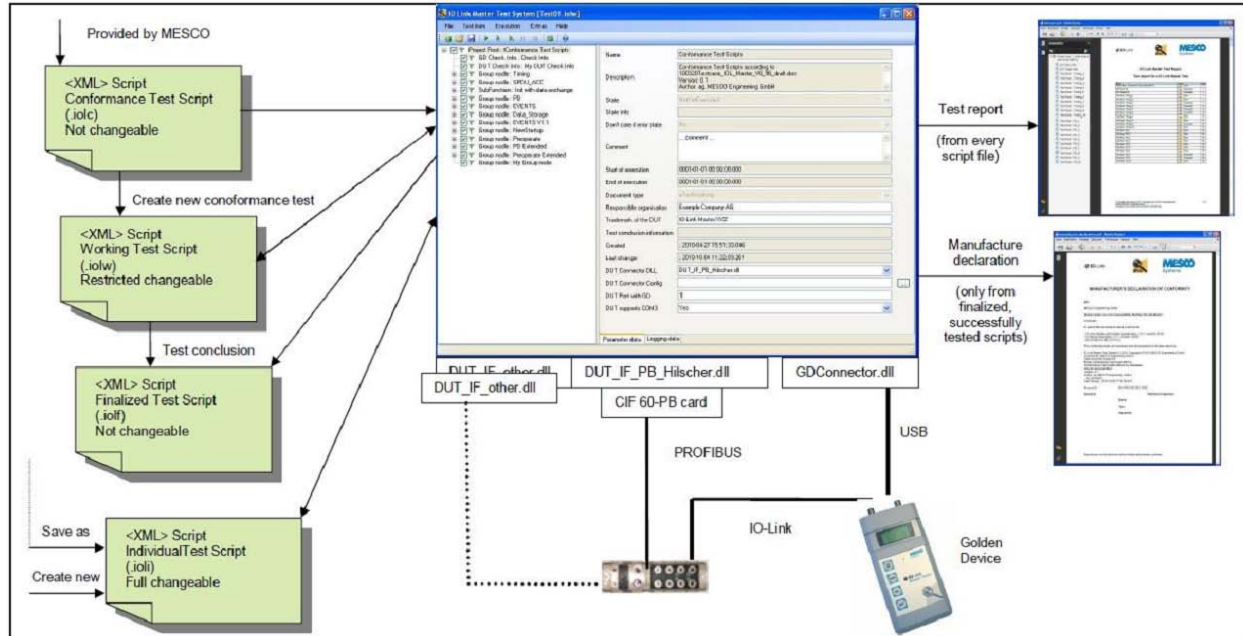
Provided by MESCO

<XML> Script
Conformance Test Script
(.iolc)
Not changeable

Create new conoformance test

<XML> Script
Working Test Script
(.iolw)
Restricted changeable

Test conclusion

<XML> Script
Finalized Test Script
(.iolf)
Not changeable

Save as

Create new

<XML> Script
IndividualTest Script
(.ioli)
Full changeable

IO Link Master Test System [Test09.iolw]

File Test data Execution Extras Help

Project Root: IConformance Test Scripts
GD Check Info: Check Info
DUT Check Info: My DUT Check Info
Group node: Timing
Group node: SPDU_ACC
SubFunction: Init with data exchange
Group node: PD
Group node: EVENTS
Group node: Data_Storage
Group node: EVENTS V1.1
Group node: NewStartup
Group node: Preoperate
Group node: PD Extended
Group node: Preoperate Extended
Group node: My Group node

| Name | Conformance Test Scripts |
|---|---|
| Description | Conformance Test Scripts according to 10032013.ioltests_IOL_Master_V02_90_draft.docx Version: 0.1 Author: ag, MESCO Engineering GmbH |
| State | |
| State info | |
| Don't care if error state | |
| Comment | ...Comment ... |
| Start of execution | 0001-01-01 00:00:00.000 |
| End of execution | 0001-01-01 00:00:00.000 |
| Document type | |
| Responsible organization | Example Company AG |
| Trademark of the DUT | IO-Link Master/1/02 |
| Test conclusion information | |
| Created | 2010-04-27 15:51:33.046 |
| Last change | 2010-10-04 11:22:03.261 |
| DUT Connector DLL | DUT_IF_PB_Hilscher.dll |
| DUT Connector Config | |
| DUT Port with GD | 1 |
| DUT supports COM3 | TRUE |

Parameter data Logging data

DUT_IF_other.dll
DUT_IF_other.dll
DUT_IF_PB_Hilscher.dll
CIF 60-PB card
GDConnector.dll

PROFIBUS

USB

IO-Link

Golden Device

Test report

(from every script file)

IO-Link Master Test Report

MESCO

Manufacture declaration

(only from finalized, successfully tested scripts)

MESCO

MANUFACTURER'S DECLARATION OF CONFORMITY